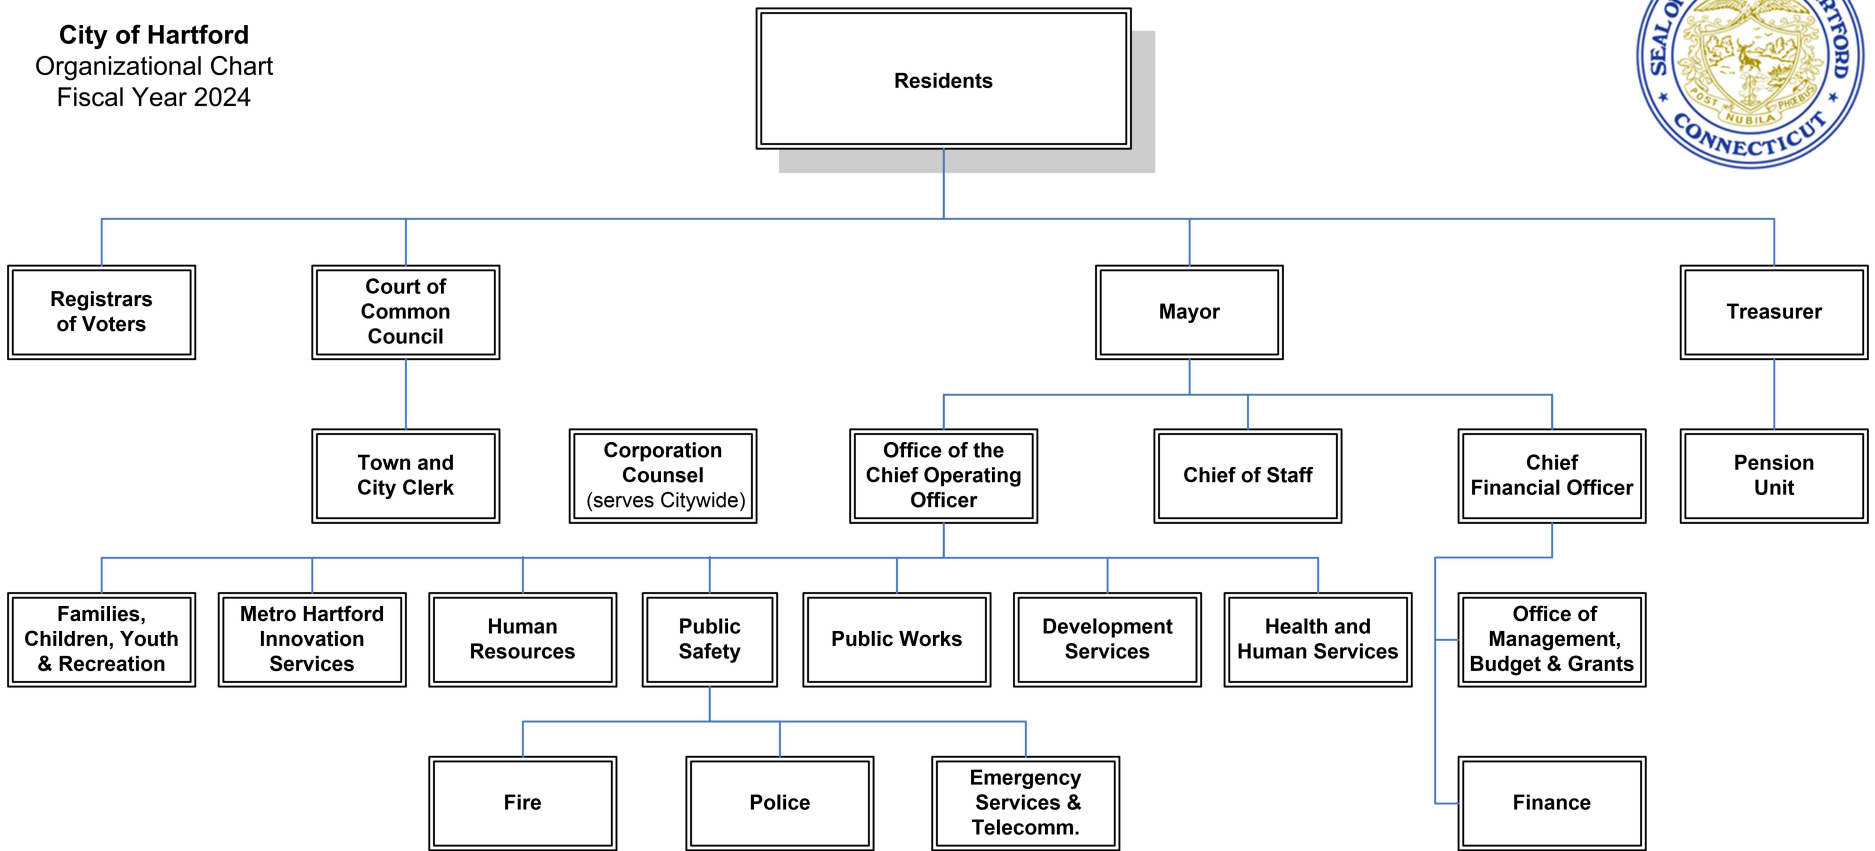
City of Hartford
Organizational Chart
Fiscal Year 2024

SEAL OF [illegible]RTFORD
POST NUBILA PHOEBUS
CONNECTICUT

Residents

Registrars of Voters

Court of Common Council

Mayor

Treasurer

Town and City Clerk

Corporation Counsel (serves Citywide)

Office of the Chief Operating Officer

Chief of Staff

Chief Financial Officer

Pension Unit

Families, Children, Youth & Recreation

Metro Hartford Innovation Services

Human Resources

Public Safety

Public Works

Development Services

Health and Human Services

Office of Management, Budget & Grants

Fire

Police

Emergency Services & Telecomm.

Finance